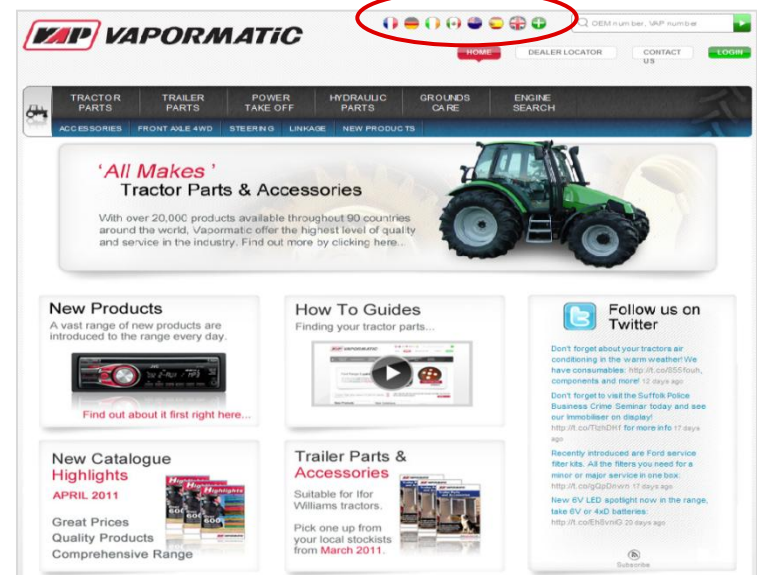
VAP VAPORMATIC

OEM number, VAP number

HOME DEALER LOCATOR CONTACT US LOGIN

TRACTOR PARTS TRAILER PARTS POWER TAKE OFF HYDRAULIC PARTS GROUNDS CARE ENGINE SEARCH

ACCESSORIES FRONT AXLE 4WD STEERING LINKAGE NEW PRODUCTS

'All Makes'
Tractor Parts & Accessories

With over 20,000 products available throughout 90 countries around the world, Vapormatic offer the highest level of quality and service in the industry. Find out more by clicking here...

New Products
A vast range of new products are introduced to the range every day.

Find out about it first right here...

How To Guides
Finding your tractor parts...

Follow us on Twitter

Don't forget about your tractors air conditioning in the warm weather! We have consumables: http://t.co/8S6fouh, components and more! 12 days ago

Don't forget to visit the Suffolk Police Business Crime Seminar today and see our Immobiliser on display! http://t.co/TlzhDHf for more info 17 days ago

Recently introduced are Ford service filter kits. All the filters you need for a minor or major service in one box: http://t.co/gQpDnwm 17 days ago

New 6V LED spotlight now in the range, take 6V or 4xD batteries: http://t.co/Eh8vmG 20 days ago

Subscribe

New Catalogue Highlights
APRIL 2011

Great Prices
Quality Products
Comprehensive Range

Trailer Parts & Accessories
Suitable for Ifor Williams tractors.

Pick one up from your local stockists from March 2011.